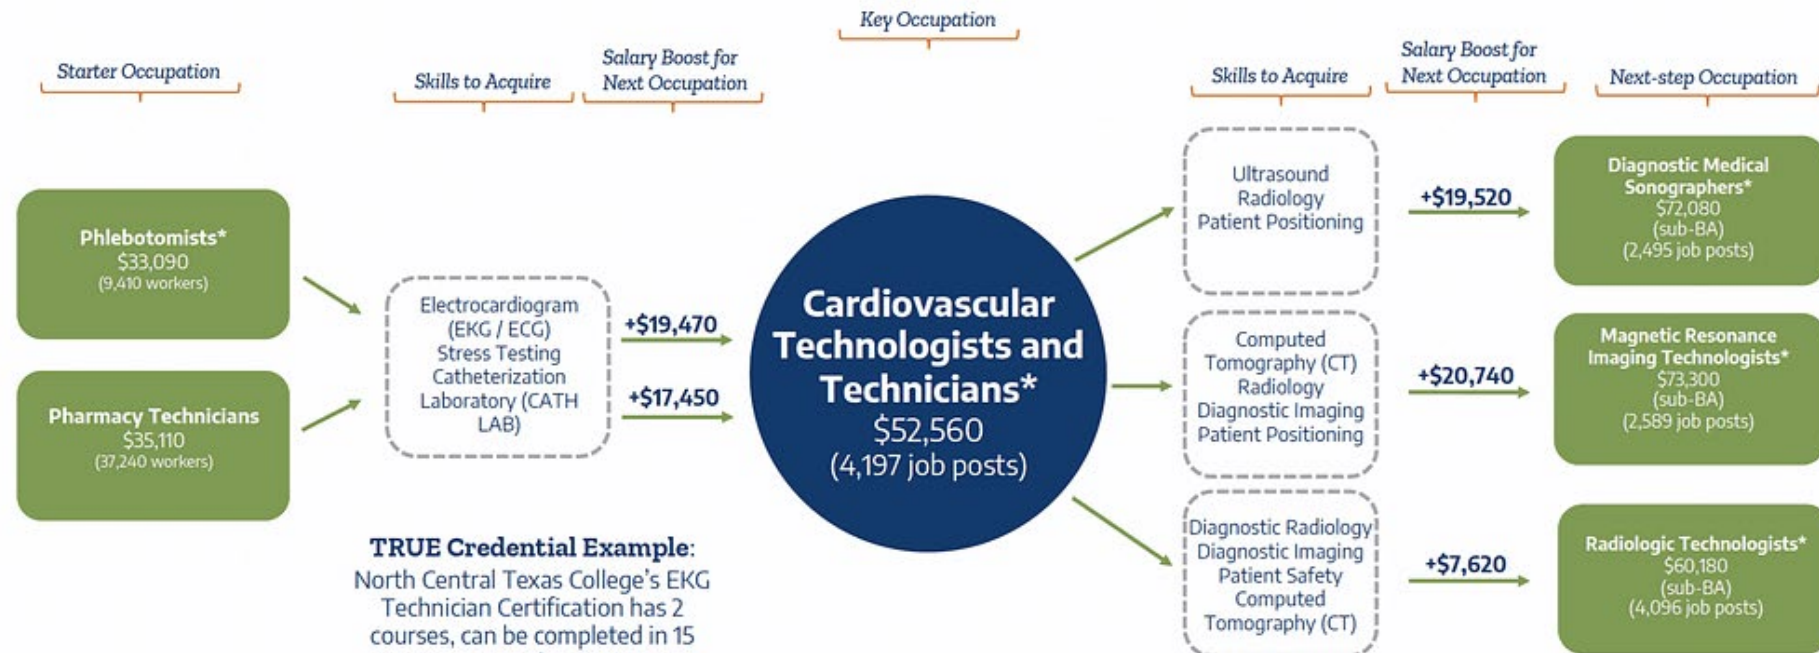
Starter Occupation

Skills to Acquire

Salary Boost for Next Occupation

Key Occupation

Skills to Acquire

Salary Boost for Next Occupation

Next-step Occupation

Phlebotomists*
$33,090
(9,410 workers)

Pharmacy Technicians
$35,110
(37,240 workers)

Electrocardiogram (EKG / ECG)
Stress Testing
Catheterization Laboratory (CATH LAB)

+$19,470

+$17,450

Cardiovascular Technologists and Technicians*
$52,560
(4,197 job posts)

Ultrasound
Radiology
Patient Positioning

+$19,520

Diagnostic Medical Sonographers*
$72,080
(sub-BA)
(2,495 job posts)

Computed Tomography (CT)
Radiology
Diagnostic Imaging
Patient Positioning

+$20,740

Magnetic Resonance Imaging Technologists*
$73,300
(sub-BA)
(2,589 job posts)

Diagnostic Radiology
Diagnostic Imaging
Patient Safety
Computed Tomography (CT)

+$7,620

Radiologic Technologists*
$60,180
(sub-BA)
(4,096 job posts)

TRUE Credential Example:
North Central Texas College's EKG Technician Certification has 2 courses, can be completed in 15